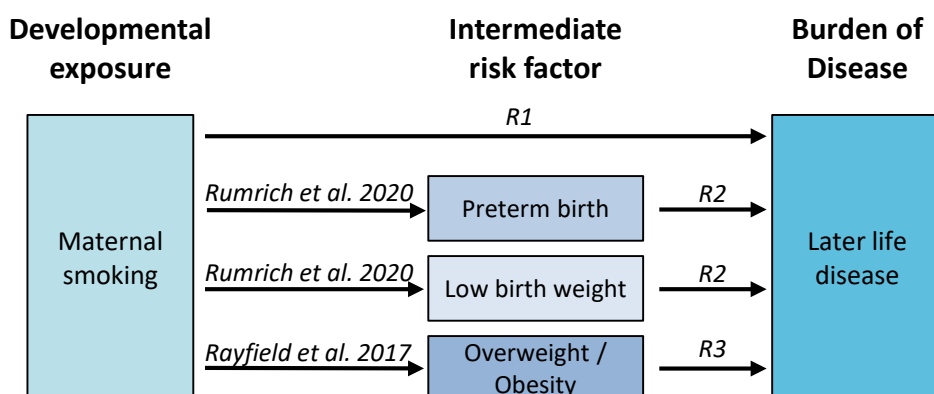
Developmental exposure

Intermediate risk factor

Burden of Disease

Maternal smoking

R1

Rumrich et al. 2020

Preterm birth

R2

Rumrich et al. 2020

Low birth weight

R2

Rayfield et al. 2017

Overweight / Obesity

R3

Later life disease